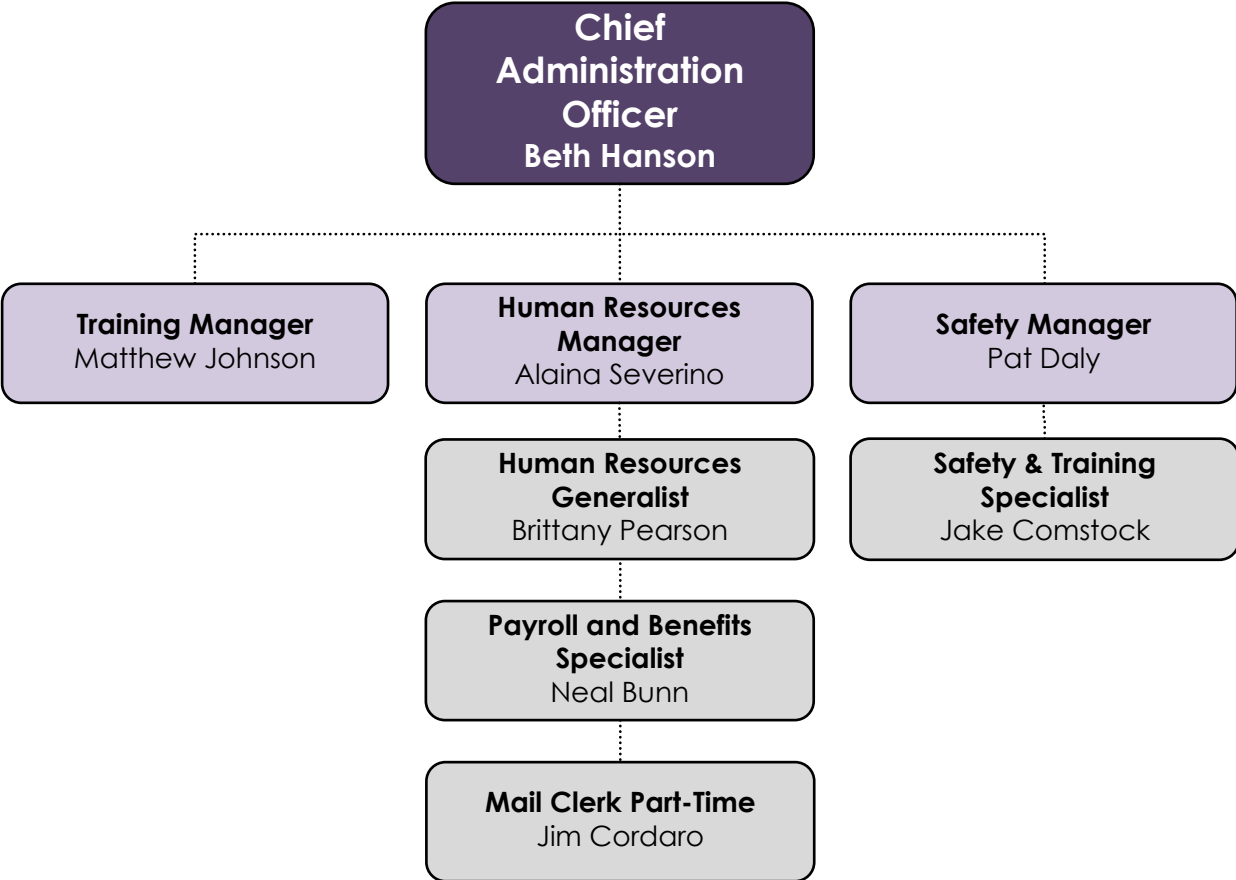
Chief Administration Officer
Beth Hanson

Training Manager
Matthew Johnson

Human Resources Manager
Alaina Severino

Safety Manager
Pat Daly

Human Resources Generalist
Brittany Pearson

Safety & Training Specialist
Jake Comstock

Payroll and Benefits Specialist
Neal Bunn

Mail Clerk Part-Time
Jim Cordaro